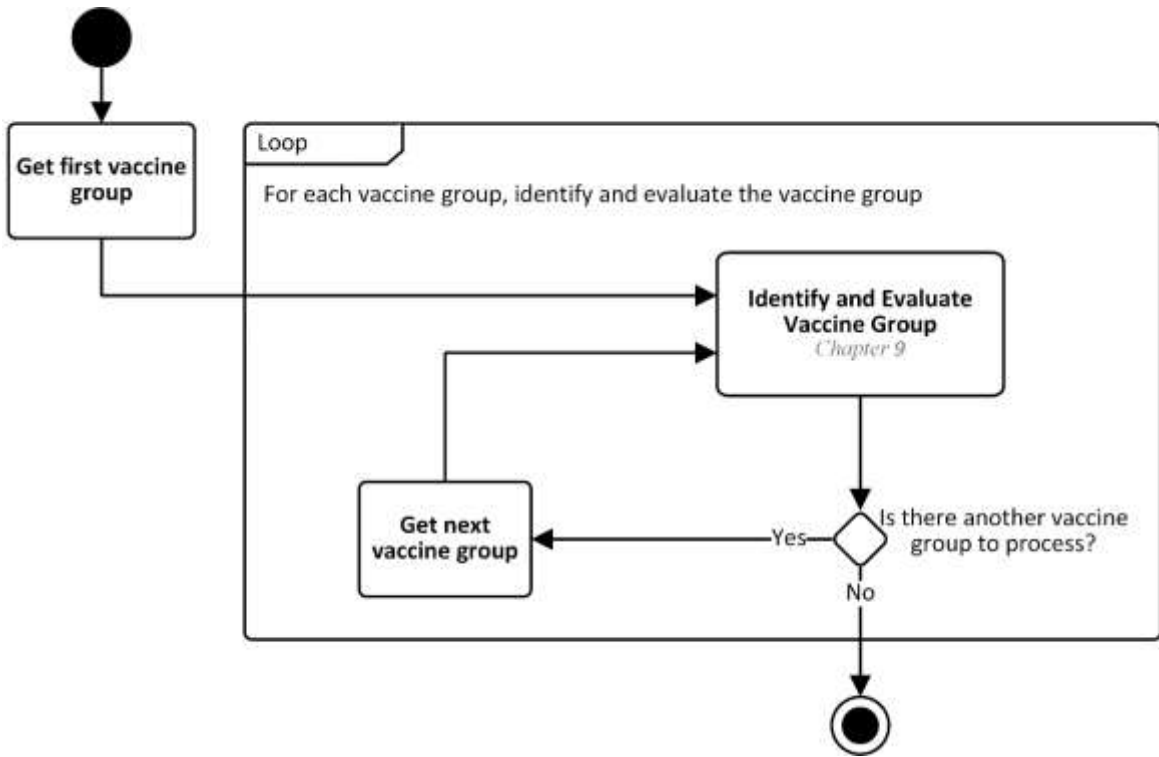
Get first vaccine group

Loop

For each vaccine group, identify and evaluate the vaccine group

Identify and Evaluate Vaccine Group
Chapter 9

Get next vaccine group

Yes

Is there another vaccine group to process?

No